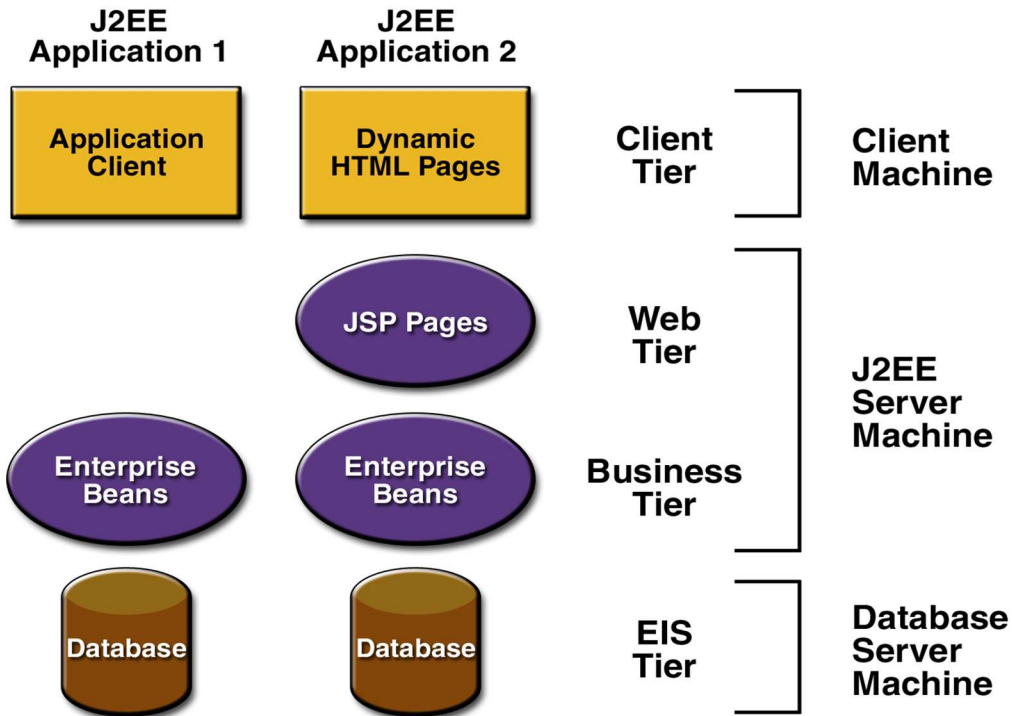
J2EE Application 1

J2EE Application 2

Application Client

Dynamic HTML Pages

Client Tier

Client Machine

JSP Pages

Web Tier

J2EE Server Machine

Enterprise Beans

Enterprise Beans

Business Tier

Database

Database

EIS Tier

Database Server Machine